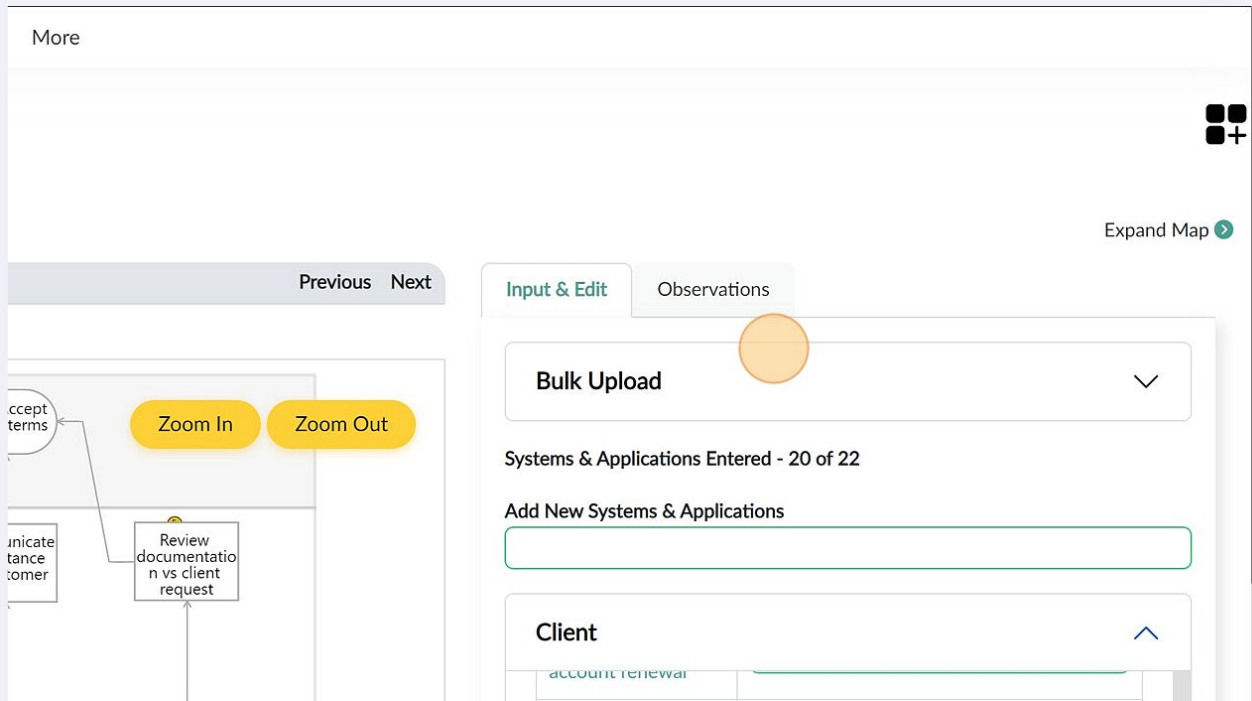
More

Expand Map

Previous Next

Input & Edit Observations

ccept terms

Zoom In Zoom Out

unicate tance tomer

Review documentation vs client request

Bulk Upload

Systems & Applications Entered - 20 of 22

Add New Systems & Applications

Client

account renewal